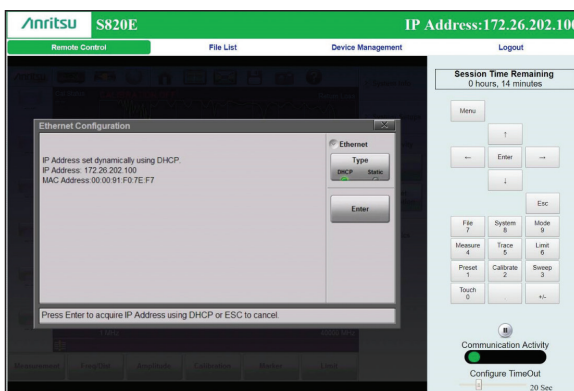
/Inritsu S820E

IP Address:172.26.202.10

Remote Control | File List | Device Management | Logout

Session Time Remaining
0 hours, 14 minutes

Menu

↑

← Enter →

↓

Esc

File 7 | System 8 | Mode 9
Measure 4 | Trace 5 | Limit 6
Preset 1 | Calibrate 2 | Sweep 3
Touch 0 | . | +/-

Communication Activity

Configure TimeOut

20 Sec

Ethernet Configuration

IP Address set dynamically using DHCP.
IP Address: 172.26.202.100
MAC Address:00:00:91:F0:7E:F7

Ethernet

Type
DHCP Static

Enter

Press Enter to acquire IP Address using DHCP or ESC to cancel.